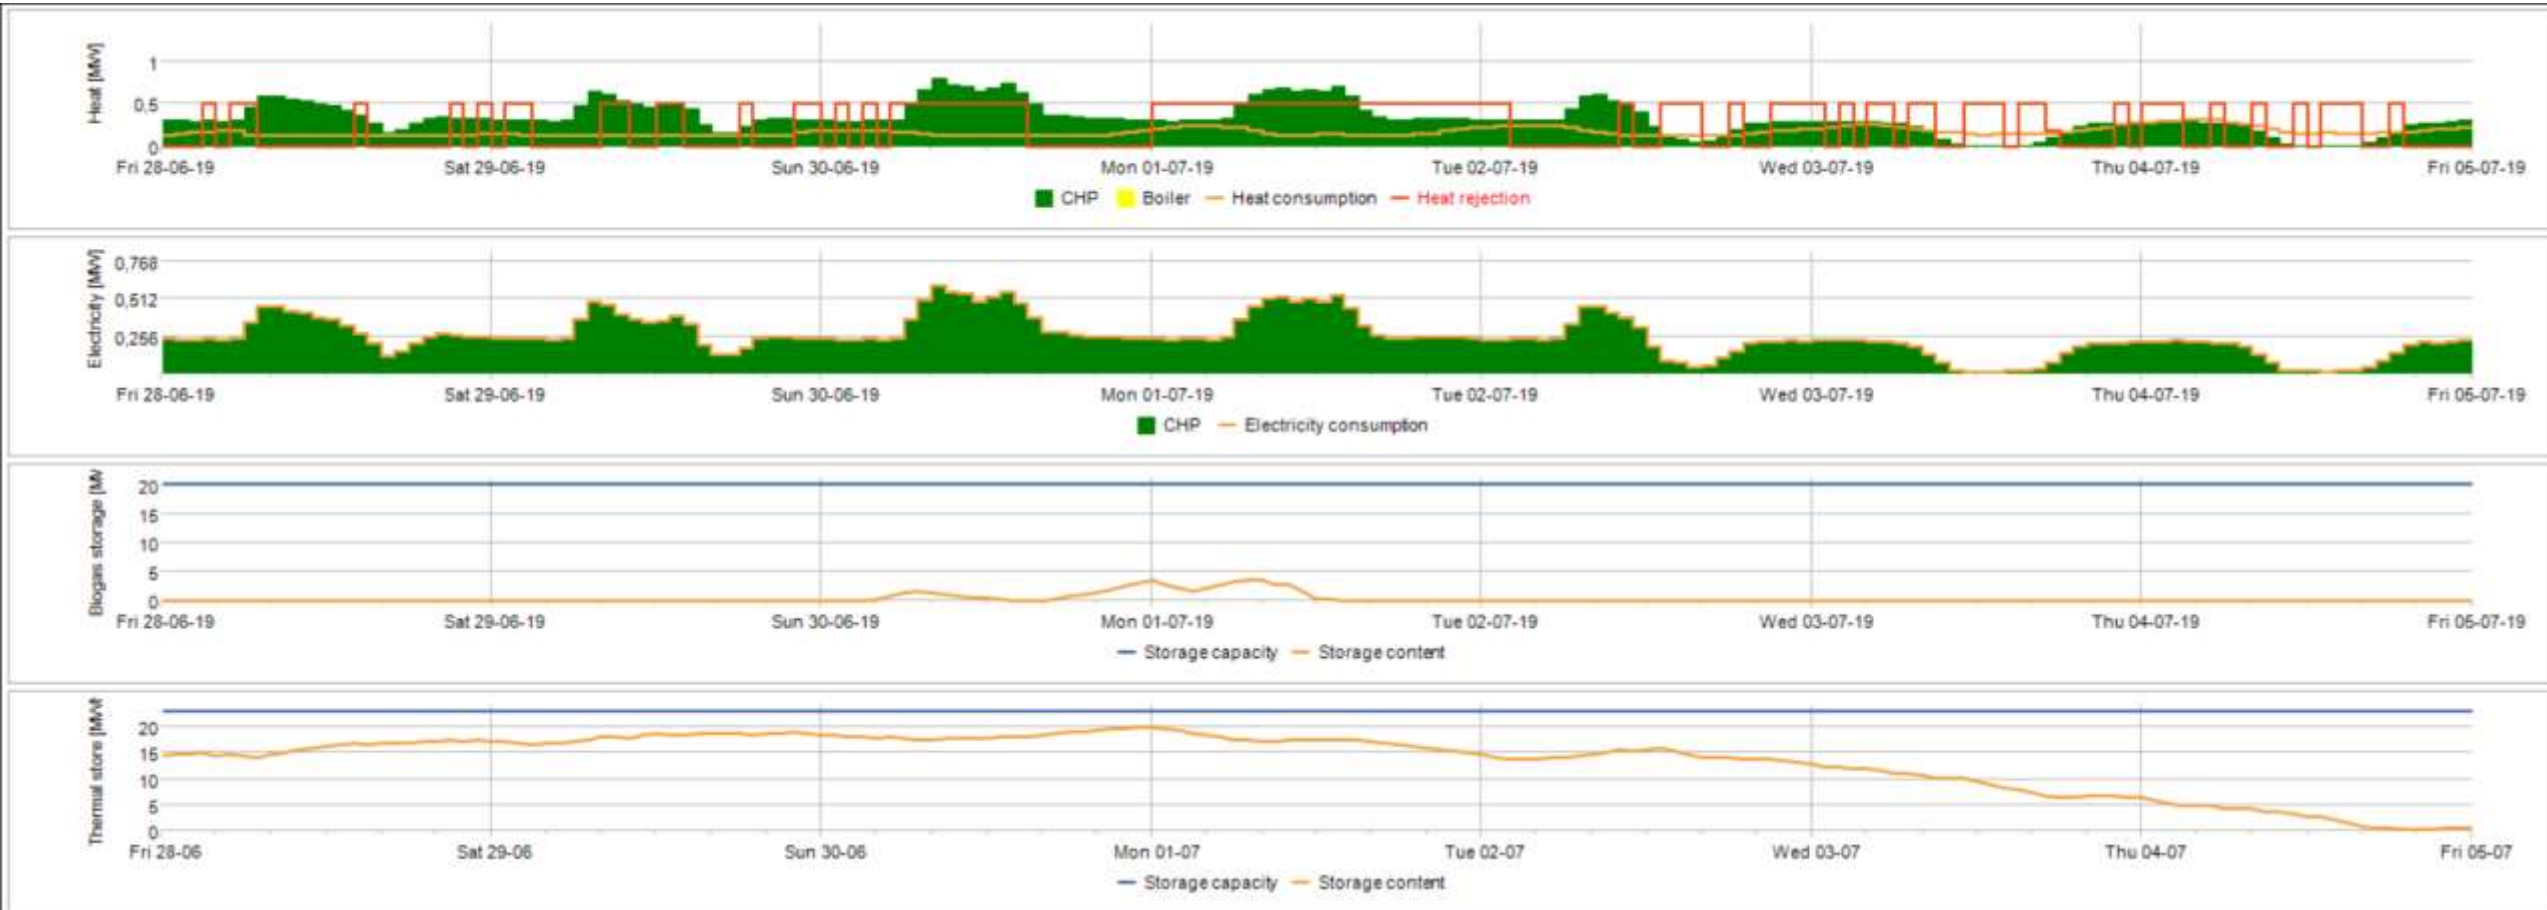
Heat [MW]

1
0,5
0

Fri 28-06-19 Sat 29-06-19 Sun 30-06-19 Mon 01-07-19 Tue 02-07-19 Wed 03-07-19 Thu 04-07-19 Fri 05-07-19

CHP Boiler Heat consumption Heat rejection

Electricity [MW]

0,768
0,512
0,256

Fri 28-06-19 Sat 29-06-19 Sun 30-06-19 Mon 01-07-19 Tue 02-07-19 Wed 03-07-19 Thu 04-07-19 Fri 05-07-19

CHP Electricity consumption

Biogas storage [MW

20
15
10
5
0

Fri 28-06-19 Sat 29-06-19 Sun 30-06-19 Mon 01-07-19 Tue 02-07-19 Wed 03-07-19 Thu 04-07-19 Fri 05-07-19

Storage capacity Storage content

Thermal store [MWt

20
15
10
5
0

Fri 28-06 Sat 29-06 Sun 30-06 Mon 01-07 Tue 02-07 Wed 03-07 Thu 04-07 Fri 05-07

Storage capacity Storage content